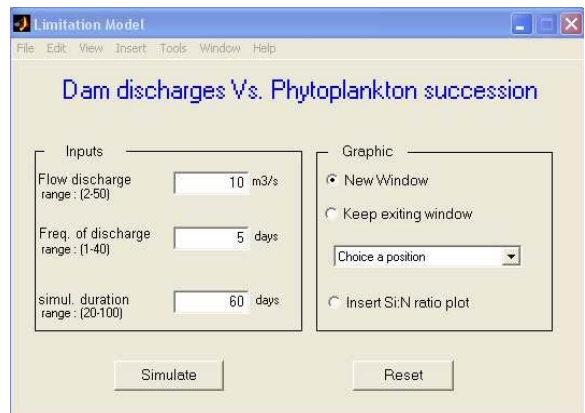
Limitation Model

File Edit View Insert Tools Window Help

Dam discharges Vs. Phytoplankton succession

Inputs

Flow discharge
range : (2-50)
10 m3/s

Freq. of discharge
range : (1-40)
5 days

simul. duration
range : (20-100)
60 days

Graphic

New Window

Keep exiting window

Choice a position

Insert Si:N ratio plot

Simulate

Reset